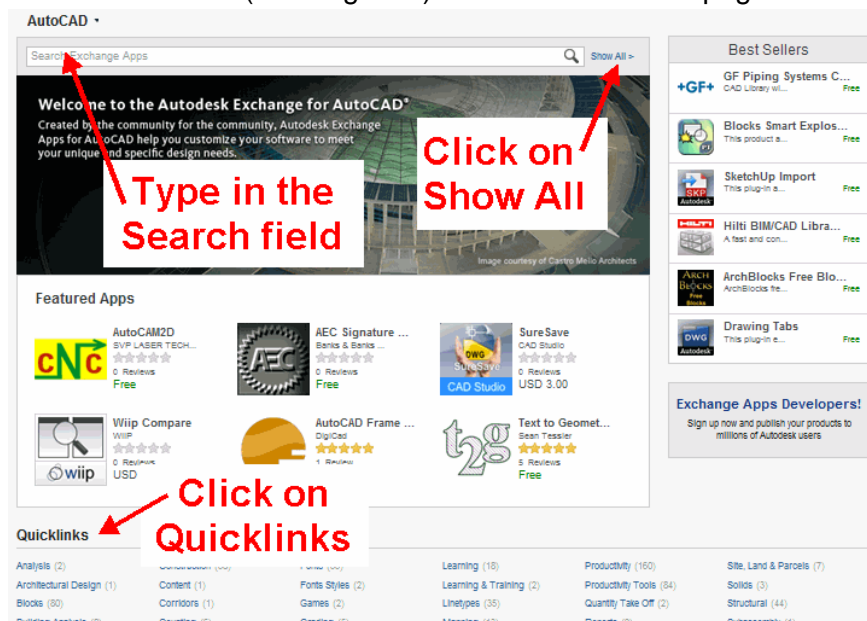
AutoCAD ▾

Search Exchange Apps

Show All >

Welcome to the Autodesk Exchange for AutoCAD®

Created by the community, for the community, Autodesk Exchange Apps for AutoCAD help you customize your software to meet your unique and specific design needs.

Type in the Search field

Click on Show All

Image courtesy of Castro Mello Architects

Featured Apps

AutoCAM2D
SVP LASER TECH...
0 Reviews
Free

AEC Signature ...
Banks & Banks ...
0 Reviews
Free

SureSave
CAD Studio
0 Reviews
USD 3.00

Wiip Compare
WIIP
0 Reviews
USD

AutoCAD Frame ...
DigiCad
1 Review

Text to Geomet...
Sean Tessler
5 Reviews
Free

Click on Quicklinks

Quicklinks

Analysis (2)
Architectural Design (1)
Blocks (80)

Construction (33)
Content (1)
Corridors (1)

Fonts (33)
Fonts Styles (2)
Games (2)

Learning (18)
Learning & Training (2)
Linetypes (35)

Productivity (160)
Productivity Tools (84)
Quantity Take Off (2)

Site, Land & Parcels (7)
Solids (3)
Structural (44)

Best Sellers

GF Piping Systems C...
CAD Library wit...
Free

Blocks Smart Explos...
This product a...
Free

SketchUp Import
This plug-in a...
Free

Hilti BIM/CAD Libra...
A fast and con...
Free

ArchBlocks Free Blo...
ArchBlocks fre...
Free

Drawing Tabs
This plug-in e...
Free

Exchange Apps Developers!
Sign up now and publish your products to millions of Autodesk users